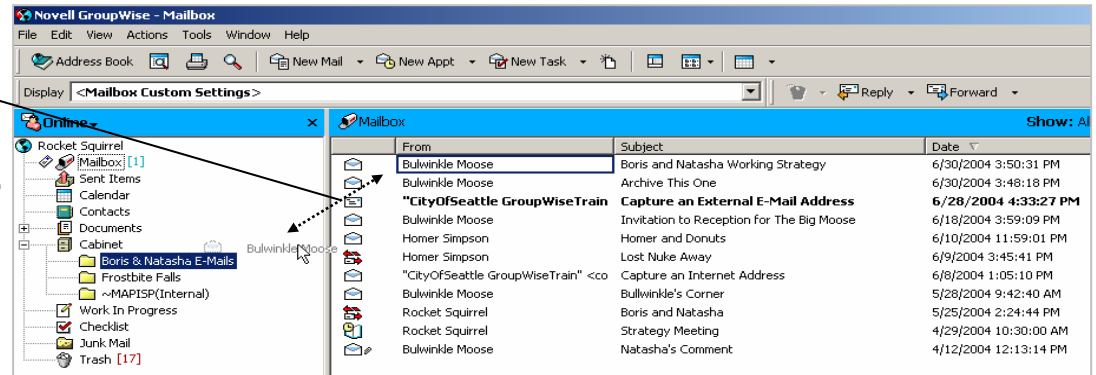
Novell GroupWise - Mailbox

File Edit View Actions Tools Window Help

Address Book New Mail New Appt New Task

Display <Mailbox Custom Settings>

Reply Forward

Online

Mailbox

Show: Al

Rocket Squirrel
Mailbox [1]
Sent Items
Calendar
Contacts
Documents
Cabinet
Boris & Natasha E-Mails
Frostbite Falls
~MAPISP(Internal)
Work In Progress
Checklist
Junk Mail
Trash [17]

Bulwinkle Moose

| From | Subject | Date |
|---|---|---|
| Bulwinkle Moose | Boris and Natasha Working Strategy | 6/30/2004 3:50:31 PM |
| Bulwinkle Moose | Archive This One | 6/30/2004 3:48:18 PM |
| "CityOfSeattle GroupWiseTrain | Capture an External E-Mail Address | 6/28/2004 4:33:27 PM |
| Bulwinkle Moose | Invitation to Reception for The Big Moose | 6/18/2004 3:59:09 PM |
| Homer Simpson | Homer and Donuts | 6/10/2004 11:59:01 PM |
| Homer Simpson | Lost Nuke Away | 6/9/2004 3:45:41 PM |
| "CityOfSeattle GroupWiseTrain" <co | Capture an Internet Address | 6/8/2004 1:05:10 PM |
| Bulwinkle Moose | Bullwinkle's Corner | 5/28/2004 9:42:40 AM |
| Rocket Squirrel | Boris and Natasha | 5/25/2004 2:24:44 PM |
| Rocket Squirrel | Strategy Meeting | 4/29/2004 10:30:00 AM |
| Bulwinkle Moose | Natasha's Comment | 4/12/2004 12:13:14 PM |